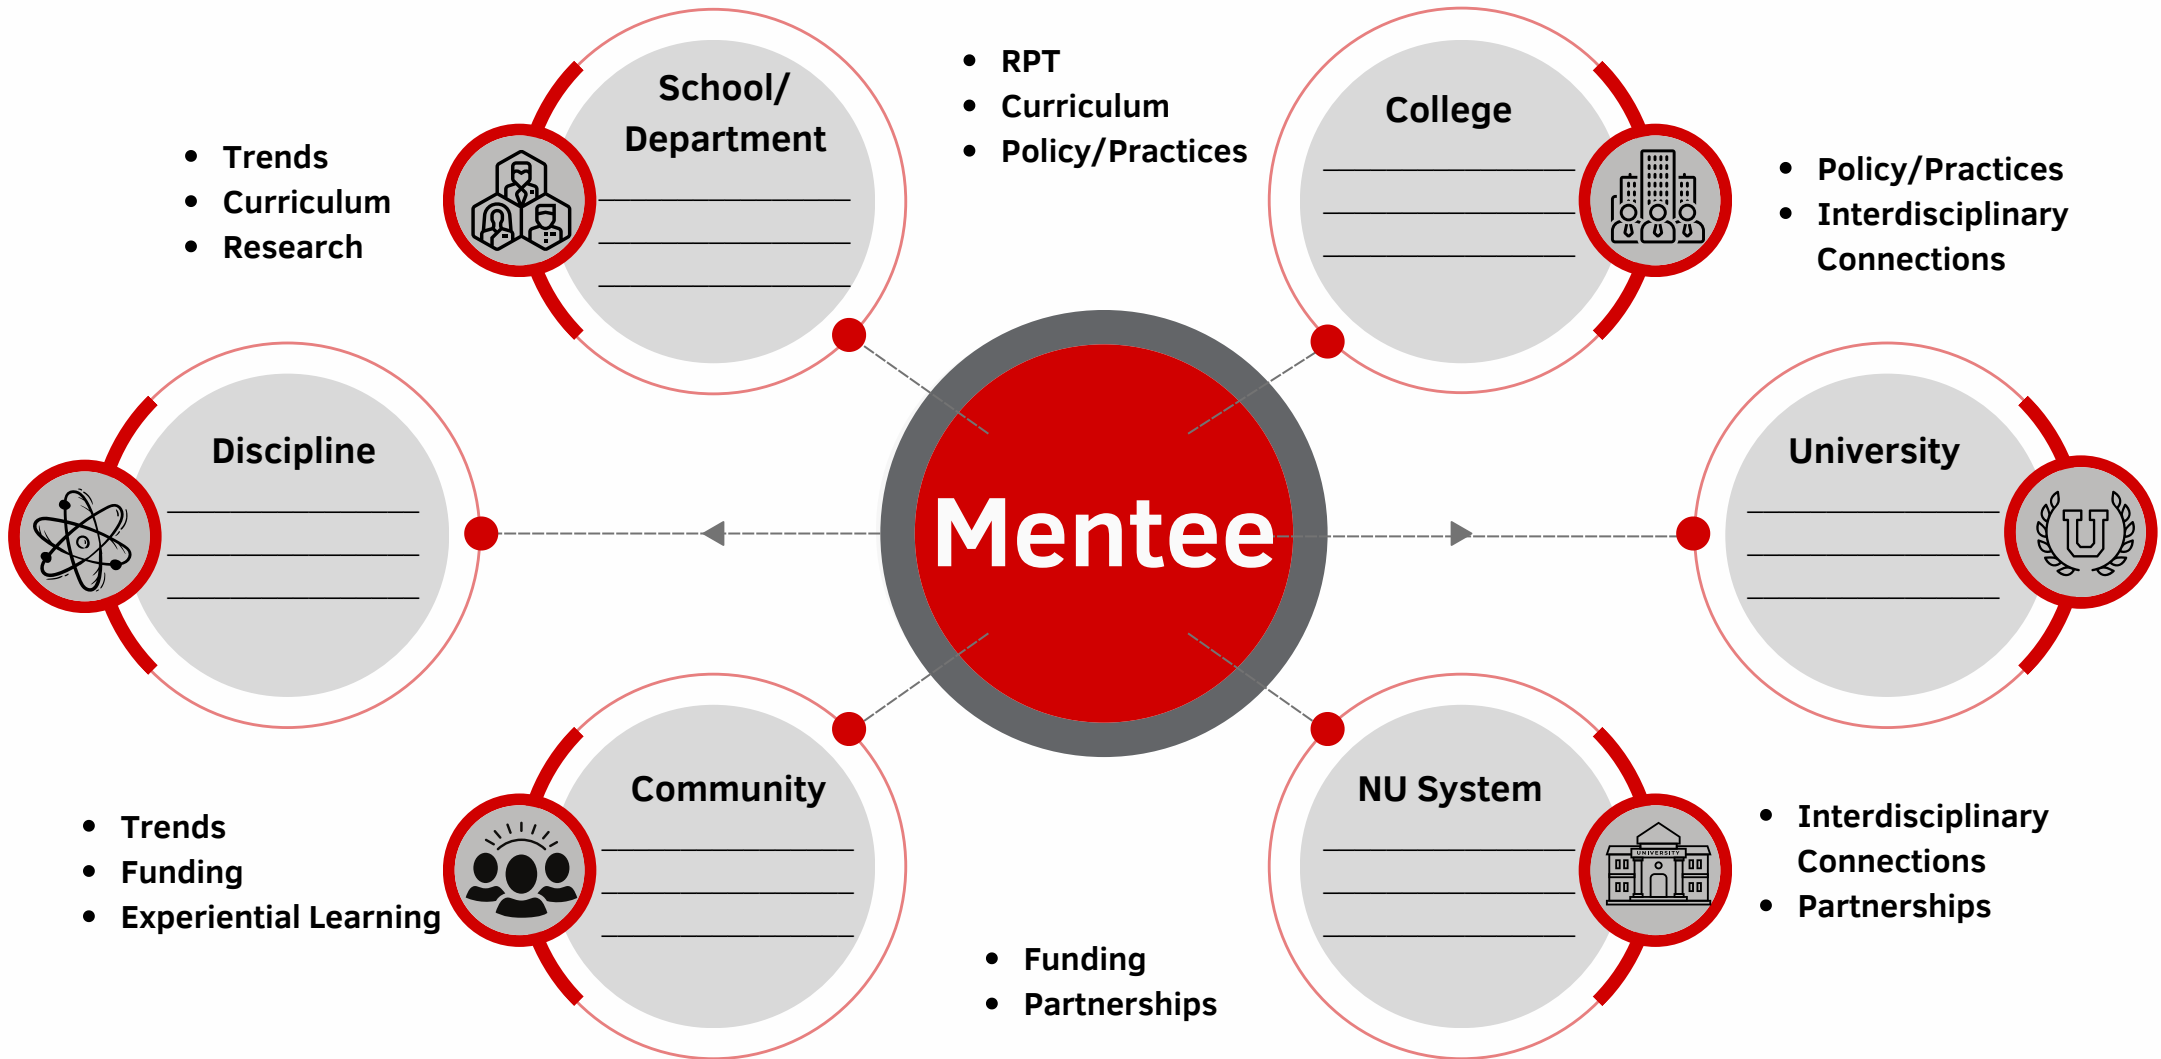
- Trends
- Curriculum
- Research

School/ Department

- RPT
- Curriculum
- Policy/Practices

College

- Policy/Practices
- Interdisciplinary Connections

Discipline

Mentee

University

- Trends
- Funding
- Experiential Learning

Community

- Funding
- Partnerships

NU System

UNIVERSITY

- Interdisciplinary Connections
- Partnerships